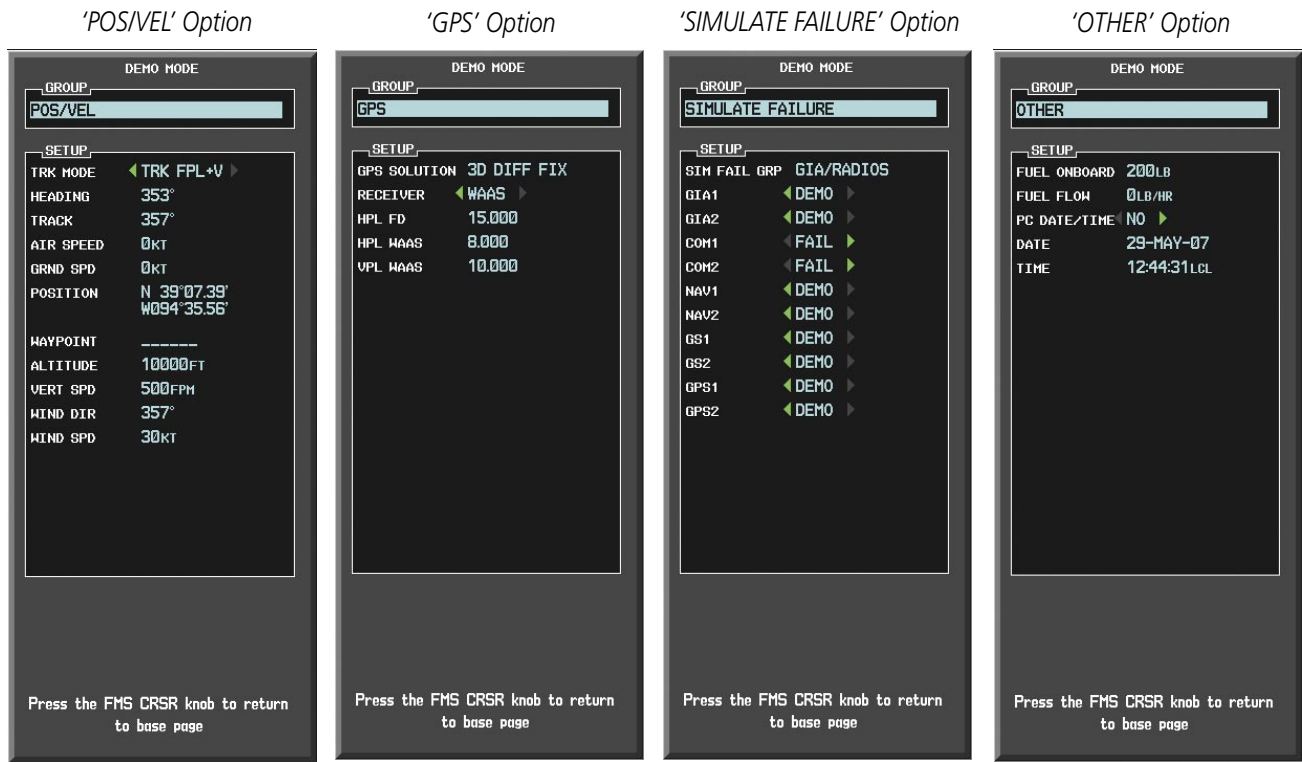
'POS/VEL' Option

DEMO MODE

GROUP
POS/VEL

SETUP
TRK MODE TRK FPL+V
HEADING 353°
TRACK 357°
AIR SPEED 0KT
GRND SPD 0KT
POSITION N 39°07.39' W094°35.56'
WAYPOINT ______
ALTITUDE 10000FT
VERT SPD 500FPM
WIND DIR 357°
WIND SPD 30KT

Press the FMS CRSR knob to return to base page

'GPS' Option

DEMO MODE

GROUP
GPS

SETUP
GPS SOLUTION 3D DIFF FIX
RECEIVER WAAS
HPL FD 15.000
HPL WAAS 8.000
VPL WAAS 10.000

Press the FMS CRSR knob to return to base page

'SIMULATE FAILURE' Option

DEMO MODE

GROUP
SIMULATE FAILURE

SETUP
SIM FAIL GRP GIA/RADIOS
GIA1 DEMO
GIA2 DEMO
COM1 FAIL
COM2 FAIL
NAV1 DEMO
NAV2 DEMO
GS1 DEMO
GS2 DEMO
GPS1 DEMO
GPS2 DEMO

Press the FMS CRSR knob to return to base page

'OTHER' Option

DEMO MODE

GROUP
OTHER

SETUP
FUEL ONBOARD 200LB
FUEL FLOW 0LB/HR
PC DATE/TIME NO
DATE 29-MAY-07
TIME 12:44:31LCL

Press the FMS CRSR knob to return to base page